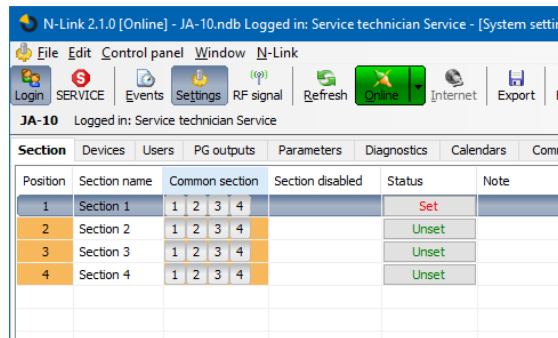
N-Link 2.1.0 [Online] - JA-10.ndb Logged in: Service technician Service - [System setti

File Edit Control panel Window N-Link

Login SERVICE Events Settings RF signal Refresh Online Internet Export

JA-10 Logged in: Service technician Service

Section Devices Users PG outputs Parameters Diagnostics Calendars Comm

| Position | Section name | Common section | Section disabled | Status | Note |
|---|---|---|---|---|---|
| 1 | Section 1 | 1 2 3 4 | | Set | |
| 2 | Section 2 | 1 2 3 4 | | Unset | |
| 3 | Section 3 | 1 2 3 4 | | Unset | |
| 4 | Section 4 | 1 2 3 4 | | Unset | |